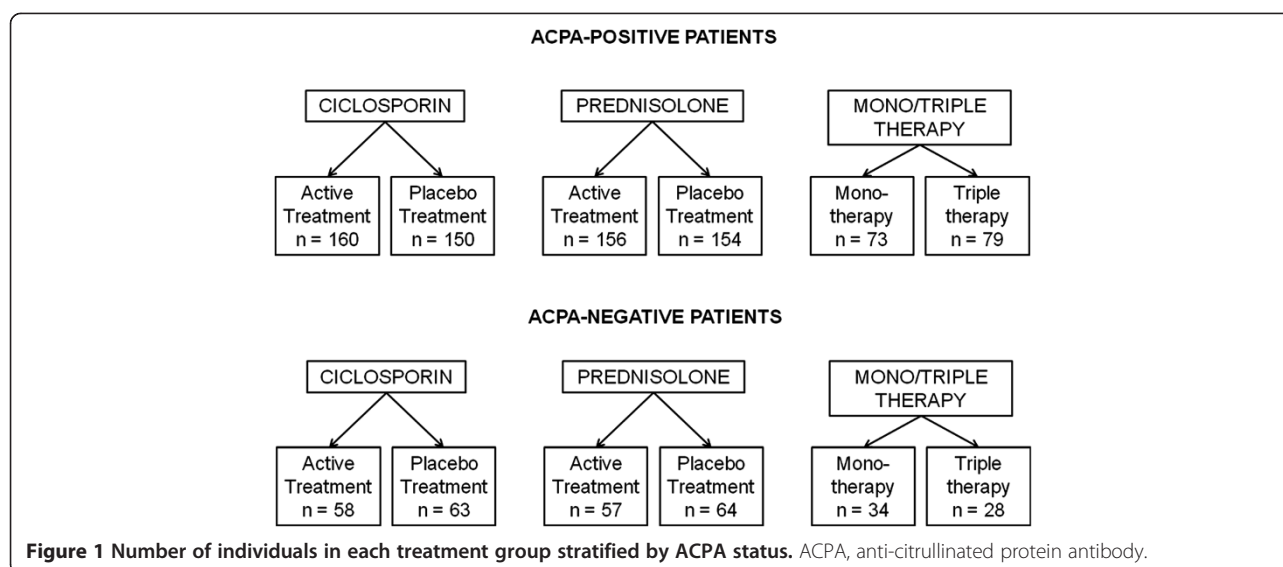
ACPA-POSITIVE PATIENTS

CICLOSPORIN

Active Treatment n = 160

Placebo Treatment n = 150

PREDNISOLONE

Active Treatment n = 156

Placebo Treatment n = 154

MONO/TRIPLE THERAPY

Mono-therapy n = 73

Triple therapy n = 79

ACPA-NEGATIVE PATIENTS

CICLOSPORIN

Active Treatment n = 58

Placebo Treatment n = 63

PREDNISOLONE

Active Treatment n = 57

Placebo Treatment n = 64

MONO/TRIPLE THERAPY

Mono-therapy n = 34

Triple therapy n = 28

**Figure 1 Number of individuals in each treatment group stratified by ACPA status.** ACPA, anti-citrullinated protein antibody.